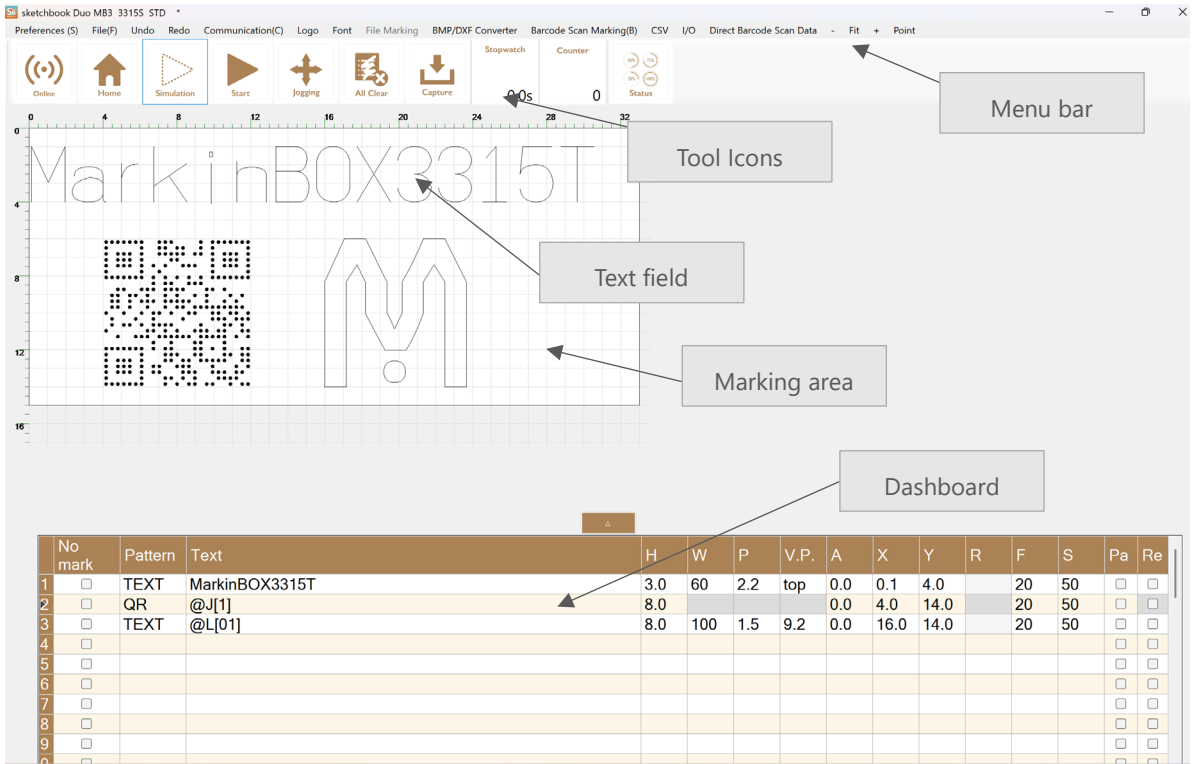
sketchbook Duo MB3 3315S STD *

Preferences (S) File(F) Undo Redo Communication(C) Logo Font File Marking BMP/DXF Converter Barcode Scan Marking(B) CSV I/O Direct Barcode Scan Data - Fit + Point

Online Home Simulation Start Jogging All Clear Capture Stopwatch 0.0s Counter 0 Status

0 4 8 12 16 20 24 28 32

0 4 8 12 16

MarkinBOX3315T

Menu bar

Tool Icons

Text field

Marking area

Dashboard

| | No mark | Pattern | Text | H | W | P | V.P. | A | X | Y | R | F | S | Pa | Re |
|---|---|---|---|---|---|---|---|---|---|---|---|---|---|---|---|
| 1 | ☐ | TEXT | MarkinBOX3315T | 3.0 | 60 | 2.2 | top | 0.0 | 0.1 | 4.0 | | 20 | 50 | ☐ | ☐ |
| 2 | ☐ | QR | @J[1] | 8.0 | | | | 0.0 | 4.0 | 14.0 | | 20 | 50 | ☐ | ☐ |
| 3 | ☐ | TEXT | @L[01] | 8.0 | 100 | 1.5 | 9.2 | 0.0 | 16.0 | 14.0 | | 20 | 50 | ☐ | ☐ |
| 4 | ☐ | | | | | | | | | | | | | ☐ | ☐ |
| 5 | ☐ | | | | | | | | | | | | | ☐ | ☐ |
| 6 | ☐ | | | | | | | | | | | | | ☐ | ☐ |
| 7 | ☐ | | | | | | | | | | | | | ☐ | ☐ |
| 8 | ☐ | | | | | | | | | | | | | ☐ | ☐ |
| 9 | ☐ | | | | | | | | | | | | | ☐ | ☐ |